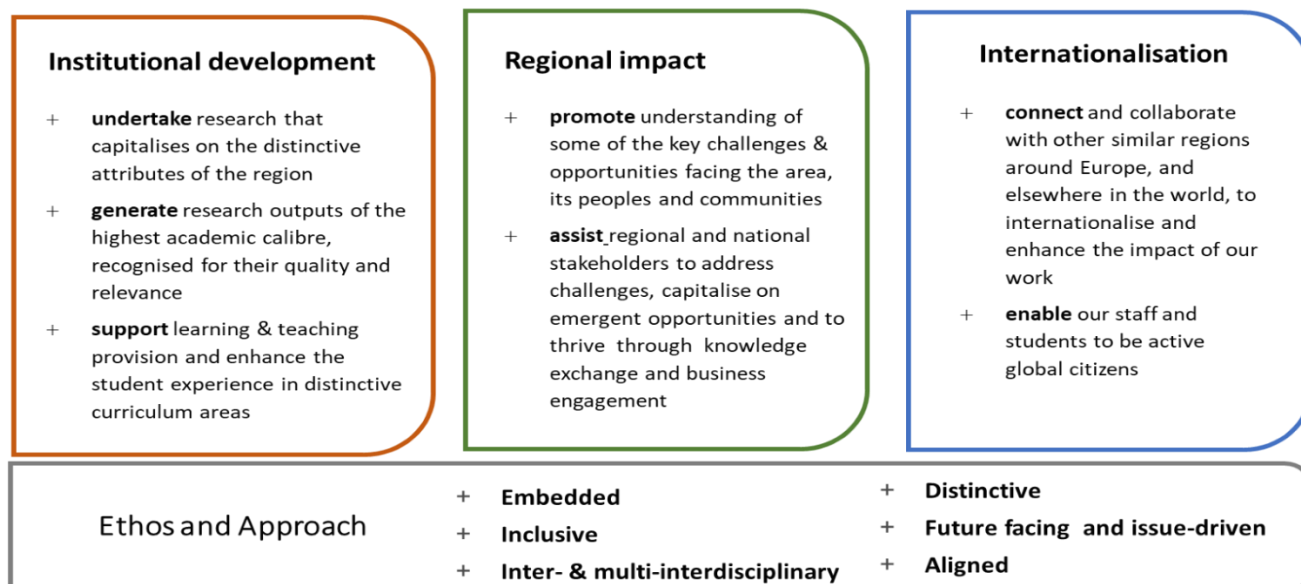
Institutional development

+ undertake research that capitalises on the distinctive attributes of the region

+ generate research outputs of the highest academic calibre, recognised for their quality and relevance

+ support learning & teaching provision and enhance the student experience in distinctive curriculum areas

Regional impact

+ promote understanding of some of the key challenges & opportunities facing the area, its peoples and communities

+ assist regional and national stakeholders to address challenges, capitalise on emergent opportunities and to thrive through knowledge exchange and business engagement

Internationalisation

+ connect and collaborate with other similar regions around Europe, and elsewhere in the world, to internationalise and enhance the impact of our work

+ enable our staff and students to be active global citizens

Ethos and Approach

+ Embedded
+ Inclusive
+ Inter- & multi-interdisciplinary

+ Distinctive
+ Future facing and issue-driven
+ Aligned